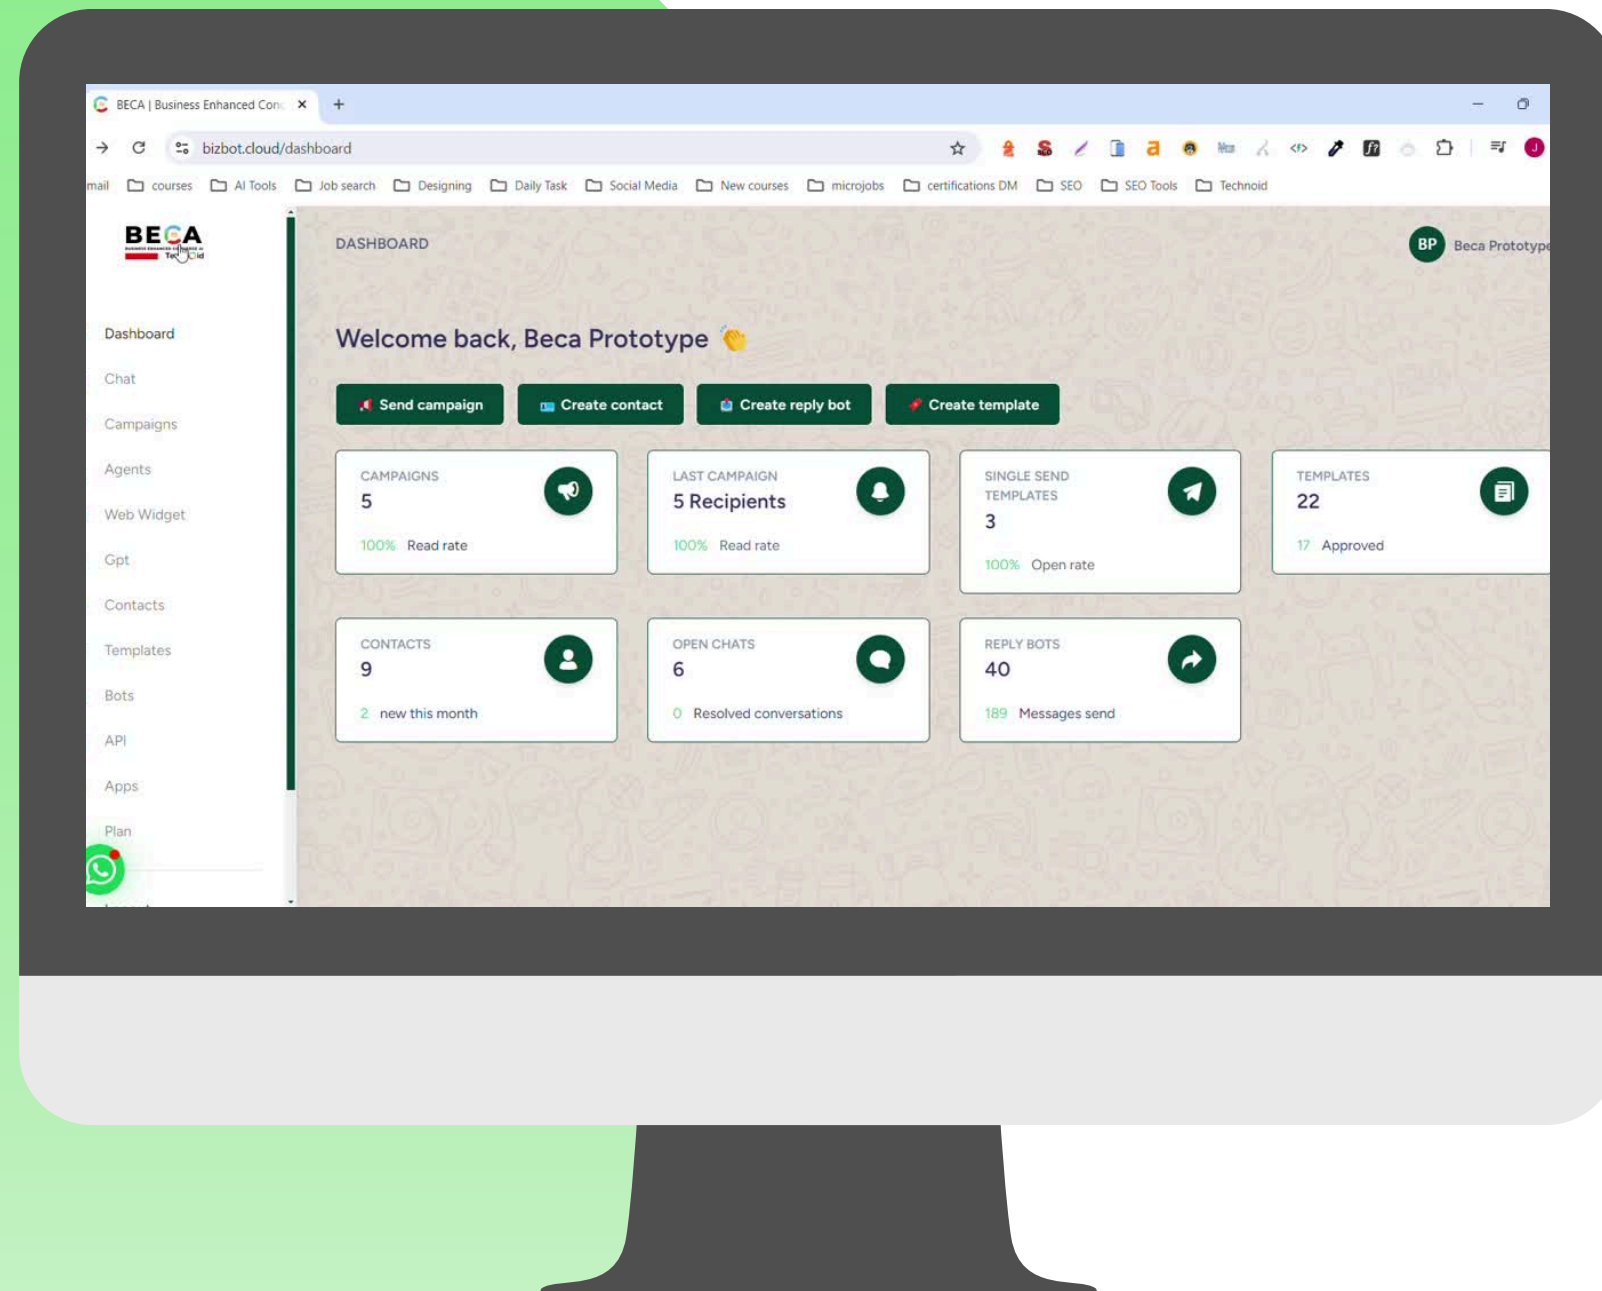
BECA | Business Enhanced Conc ×

bizbot.cloud/dashboard

mail courses AI Tools Job search Designing Daily Task Social Media New courses microjobs certifications DM SEO SEO Tools Technoid

BECA

Dashboard
Chat
Campaigns
Agents
Web Widget
Gpt
Contacts
Templates
Bots
API
Apps
Plan

DASHBOARD

BP Beca Prototype

Welcome back, Beca Prototype

Send campaign
Create contact
Create reply bot
Create template

CAMPAIGNS
5
100% Read rate

LAST CAMPAIGN
5 Recipients
100% Read rate

SINGLE SEND TEMPLATES
3
100% Open rate

TEMPLATES
22
17 Approved

CONTACTS
9
2 new this month

OPEN CHATS
6
0 Resolved conversations

REPLY BOTS
40
189 Messages send